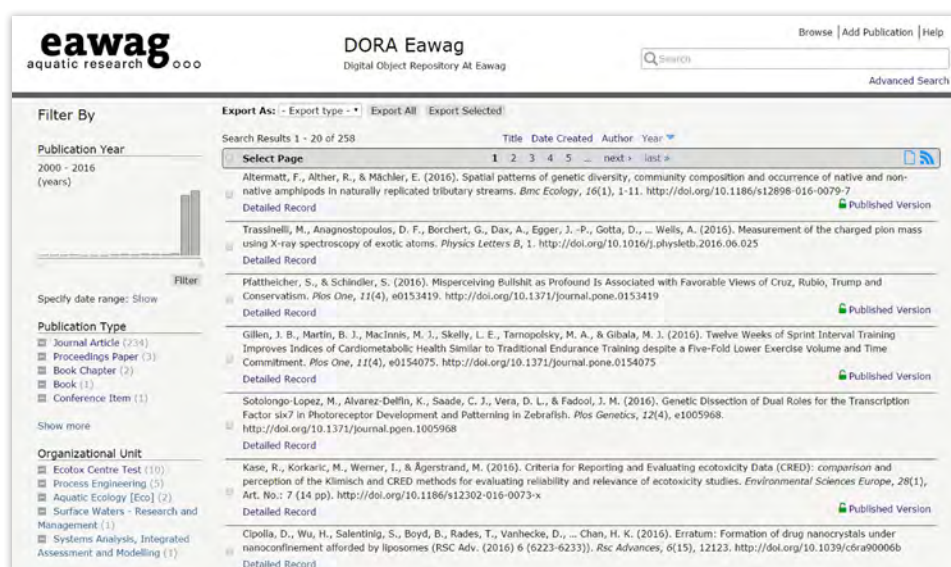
eawag
aquatic research

DORA Eawag
Digital Object Repository At Eawag

Browse | Add Publication | Help

Search

Advanced Search

Filter By

Publication Year
2000 - 2016
(years)

Filter

Specify date range: Show

Publication Type
Journal Article (234)
Proceedings Paper (3)
Book Chapter (2)
Book (1)
Conference Item (1)

Show more

Organizational Unit
Ecotox Centre Test (10)
Process Engineering (5)
Aquatic Ecology [Eco] (2)
Surface Waters - Research and Management (1)
Systems Analysis, Integrated Assessment and Modelling (1)

Export As: - Export type - Export All Export Selected

Search Results 1 - 20 of 258

Title Date Created Author Year

Select Page 1 2 3 4 5 ... next › last »

Altermatt, F., Alther, R., & Mächler, E. (2016). Spatial patterns of genetic diversity, community composition and occurrence of native and non-native amphipods in naturally replicated tributary streams. *Bmc Ecology*, *16*(1), 1-11. http://doi.org/10.1186/s12898-016-0079-7
Detailed Record
Published Version

Trassinelli, M., Anagnostopoulos, D. F., Borchert, G., Dax, A., Egger, J. -P., Gotta, D., ... Wells, A. (2016). Measurement of the charged pion mass using X-ray spectroscopy of exotic atoms. *Physics Letters B*, 1. http://doi.org/10.1016/j.physletb.2016.06.025
Detailed Record

Pfattheicher, S., & Schindler, S. (2016). Misperceiving Bullshit as Profound Is Associated with Favorable Views of Cruz, Rubio, Trump and Conservatism. *Plos One*, *11*(4), e0153419. http://doi.org/10.1371/journal.pone.0153419
Detailed Record
Published Version

Gillen, J. B., Martin, B. J., MacInnis, M. J., Skelly, L. E., Tarnopolsky, M. A., & Gibala, M. J. (2016). Twelve Weeks of Sprint Interval Training Improves Indices of Cardiometabolic Health Similar to Traditional Endurance Training despite a Five-Fold Lower Exercise Volume and Time Commitment. *Plos One*, *11*(4), e0154075. http://doi.org/10.1371/journal.pone.0154075
Detailed Record
Published Version

Sotolongo-Lopez, M., Alvarez-Delfin, K., Saade, C. J., Vera, D. L., & Fadool, J. M. (2016). Genetic Dissection of Dual Roles for the Transcription Factor six7 in Photoreceptor Development and Patterning in Zebrafish. *Plos Genetics*, *12*(4), e1005968. http://doi.org/10.1371/journal.pgen.1005968
Detailed Record

Kase, R., Korkaric, M., Werner, I., & Ågerstrand, M. (2016). Criteria for Reporting and Evaluating ecotoxicity Data (CRED): *comparison* and perception of the Klimisch and CRED methods for evaluating reliability and relevance of ecotoxicity studies. *Environmental Sciences Europe*, *28*(1), Art. No.: 7 (14 pp). http://doi.org/10.1186/s12302-016-0073-x
Detailed Record
Published Version

Cipolla, D., Wu, H., Salentinig, S., Boyd, B., Rades, T., Vanhecke, D., ... Chan, H. K. (2016). Erratum: Formation of drug nanocrystals under nanoconfinement afforded by liposomes (RSC Adv. (2016) 6 (6223-6233)). *Rsc Advances*, *6*(15), 12123. http://doi.org/10.1039/c6ra90006b
Detailed Record